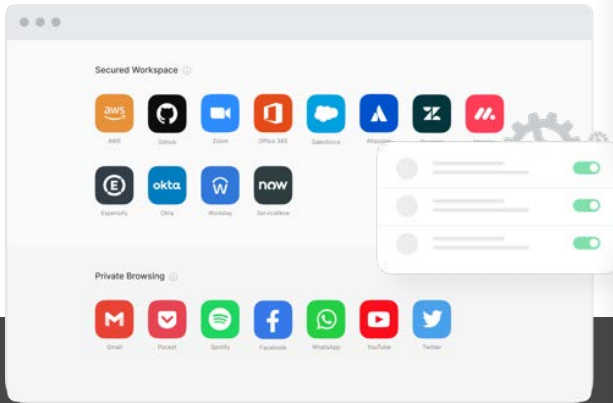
Secured Workspace

aws

AWS

Github

Zoom

Office 365

Salesforce

Atlassian

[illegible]

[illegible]

Expensify

okta

Okta

Workday

now

ServiceNow

Private Browsing

Gmail

Pocket

Spotify

Facebook

WhatsApp

YouTube

Twitter